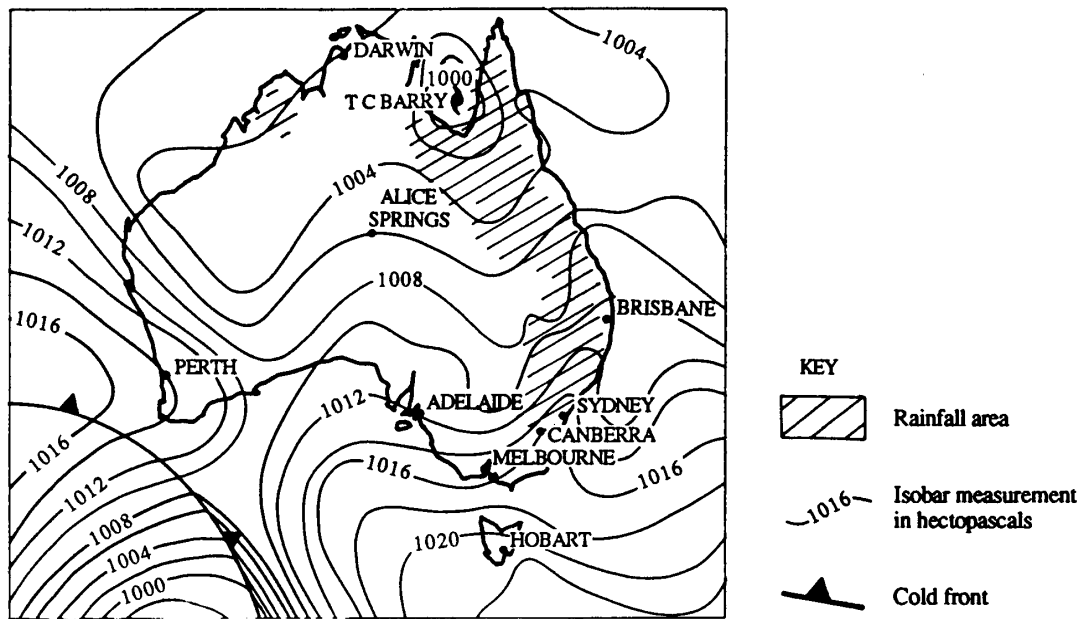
1004
DARWIN
1000
T C BARRY
1008
1004
ALICE SPRINGS
1012
1008
BRISBANE
1016
PERTH
1012
ADELAIDE
SYDNEY
CANBERRA
1016
1016
MELBOURNE
1016
1012
1008
1020
HOBART
1004
1000

KEY
Rainfall area
1016 Isobar measurement in hectopascals
Cold front